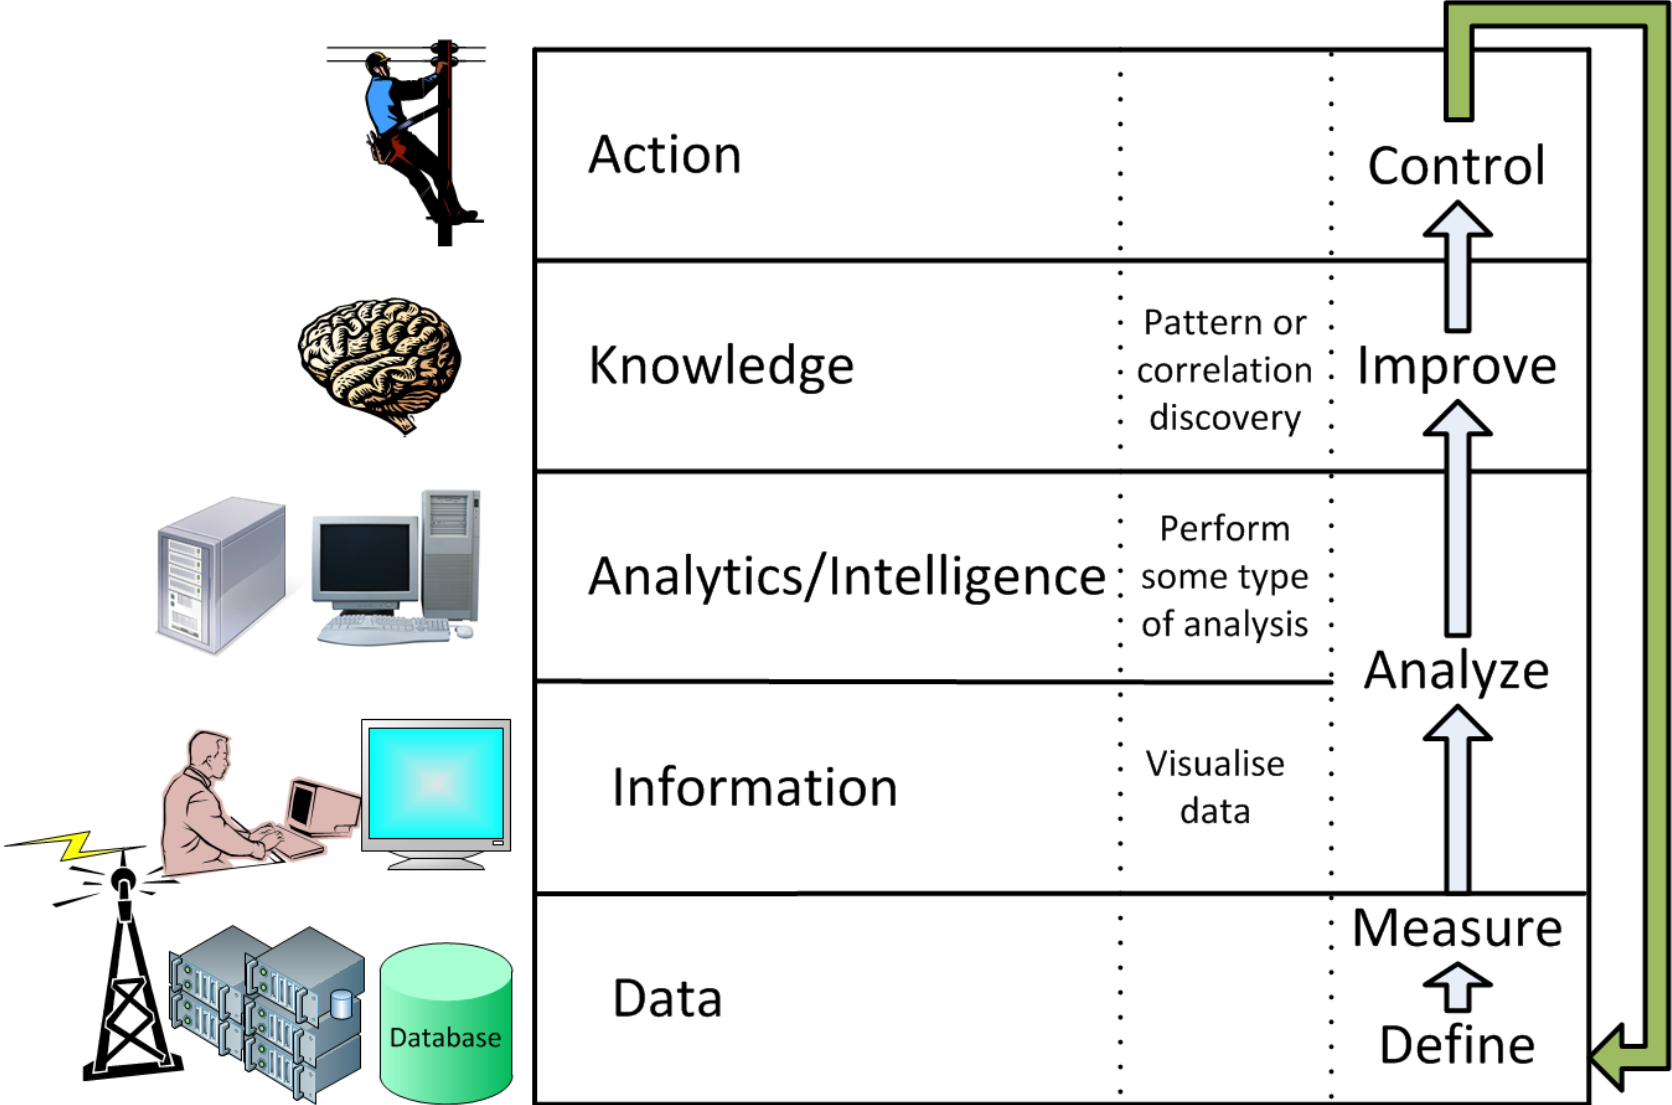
| | | |
|---|---|---|
| Action | | Control |
| Knowledge | Pattern or correlation discovery | Improve |
| Analytics/Intelligence | Perform some type of analysis | |
| Information | Visualise data | Analyze |
| Data | | Measure<br>Define |

Database